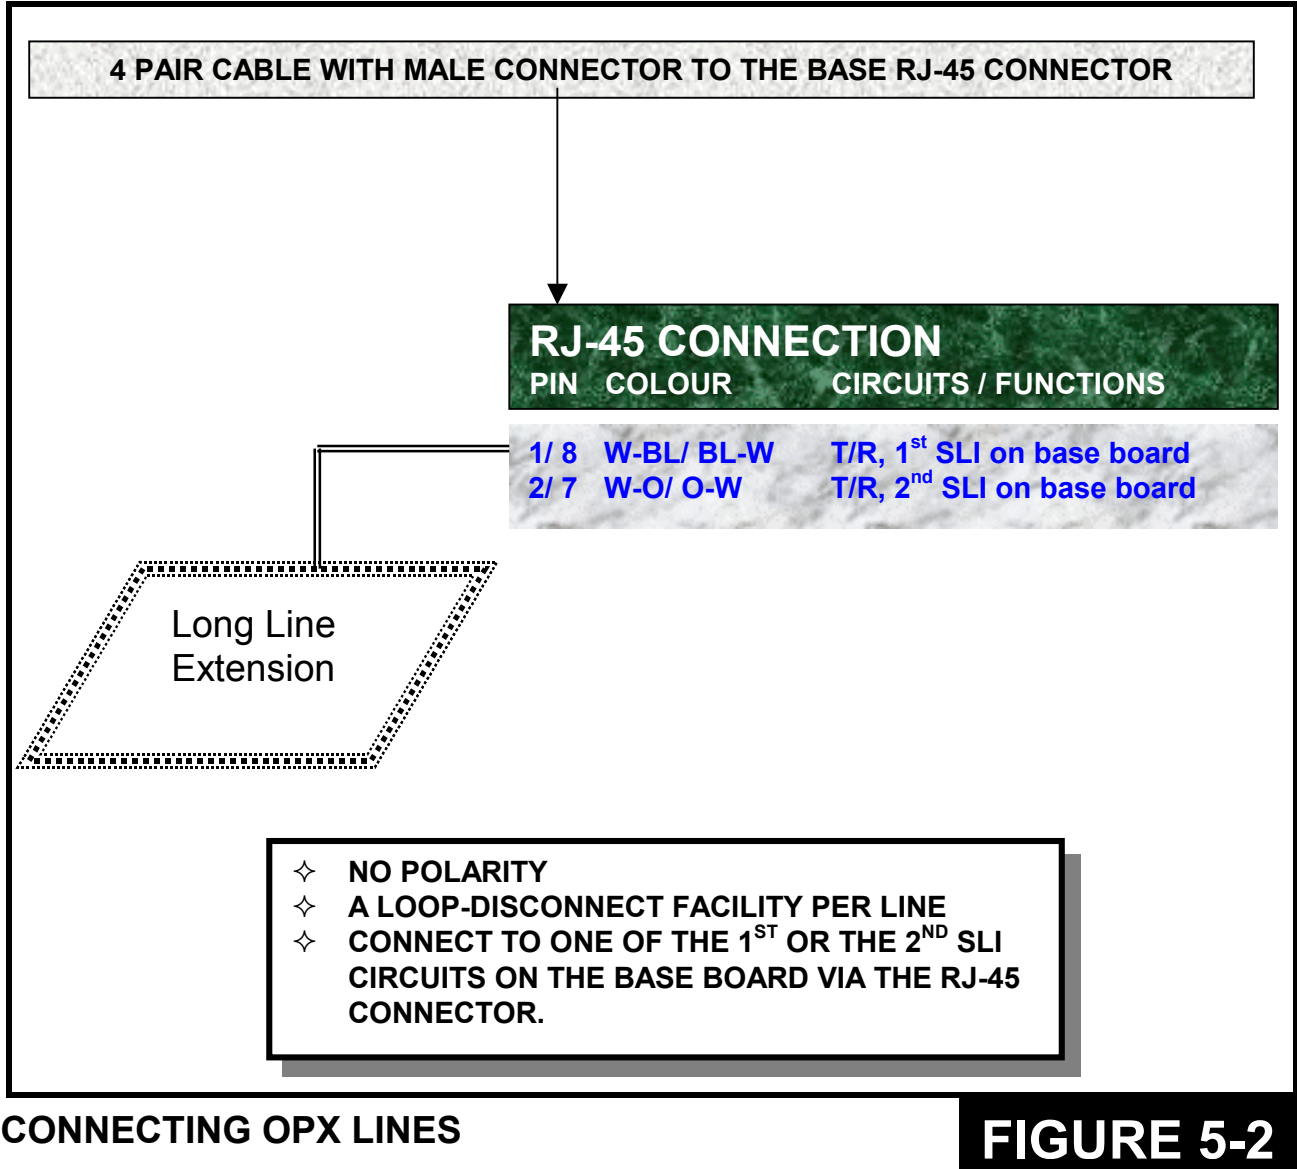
4 PAIR CABLE WITH MALE CONNECTOR TO THE BASE RJ-45 CONNECTOR

RJ-45 CONNECTION

| PIN | COLOUR | CIRCUITS / FUNCTIONS |
|---|---|---|
| 1/ 8 | W-BL/ BL-W | T/R, 1$^{st}$ SLI on base board |
| 2/ 7 | W-O/ O-W | T/R, 2$^{nd}$ SLI on base board |

Long Line Extension

✧ NO POLARITY
✧ A LOOP-DISCONNECT FACILITY PER LINE
✧ CONNECT TO ONE OF THE 1$^{ST}$ OR THE 2$^{ND}$ SLI CIRCUITS ON THE BASE BOARD VIA THE RJ-45 CONNECTOR.

CONNECTING OPX LINES

FIGURE 5-2